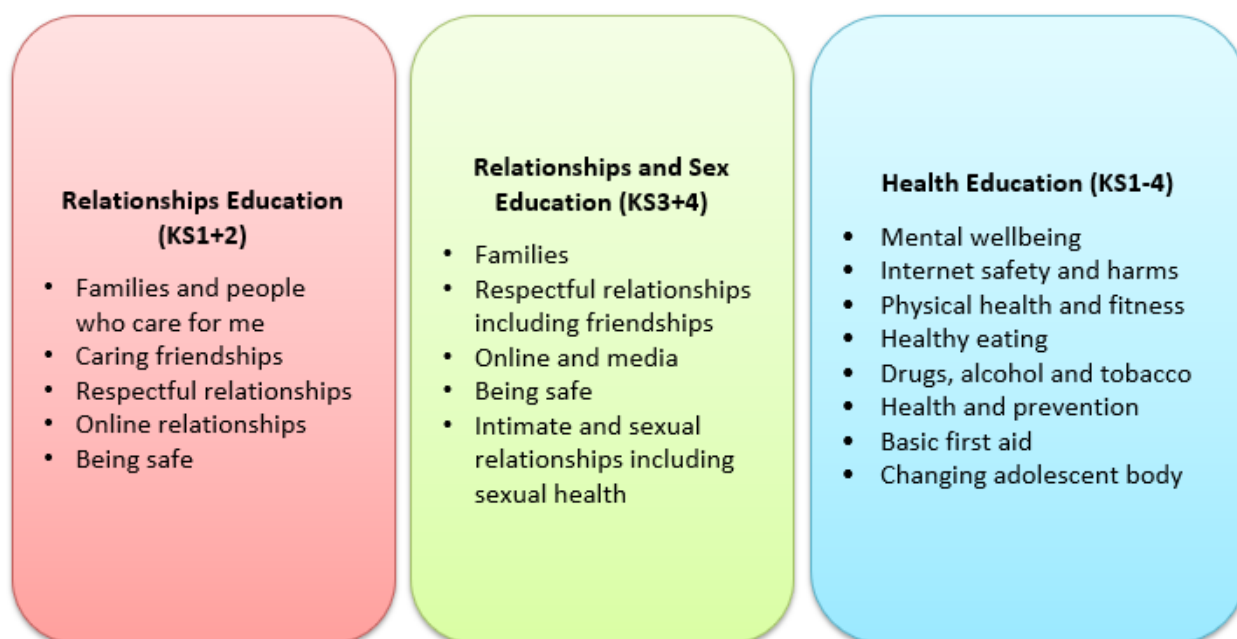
**Relationships Education (KS1+2)**

- Families and people who care for me
- Caring friendships
- Respectful relationships
- Online relationships
- Being safe

**Relationships and Sex Education (KS3+4)**

- Families
- Respectful relationships including friendships
- Online and media
- Being safe
- Intimate and sexual relationships including sexual health

**Health Education (KS1-4)**

- Mental wellbeing
- Internet safety and harms
- Physical health and fitness
- Healthy eating
- Drugs, alcohol and tobacco
- Health and prevention
- Basic first aid
- Changing adolescent body